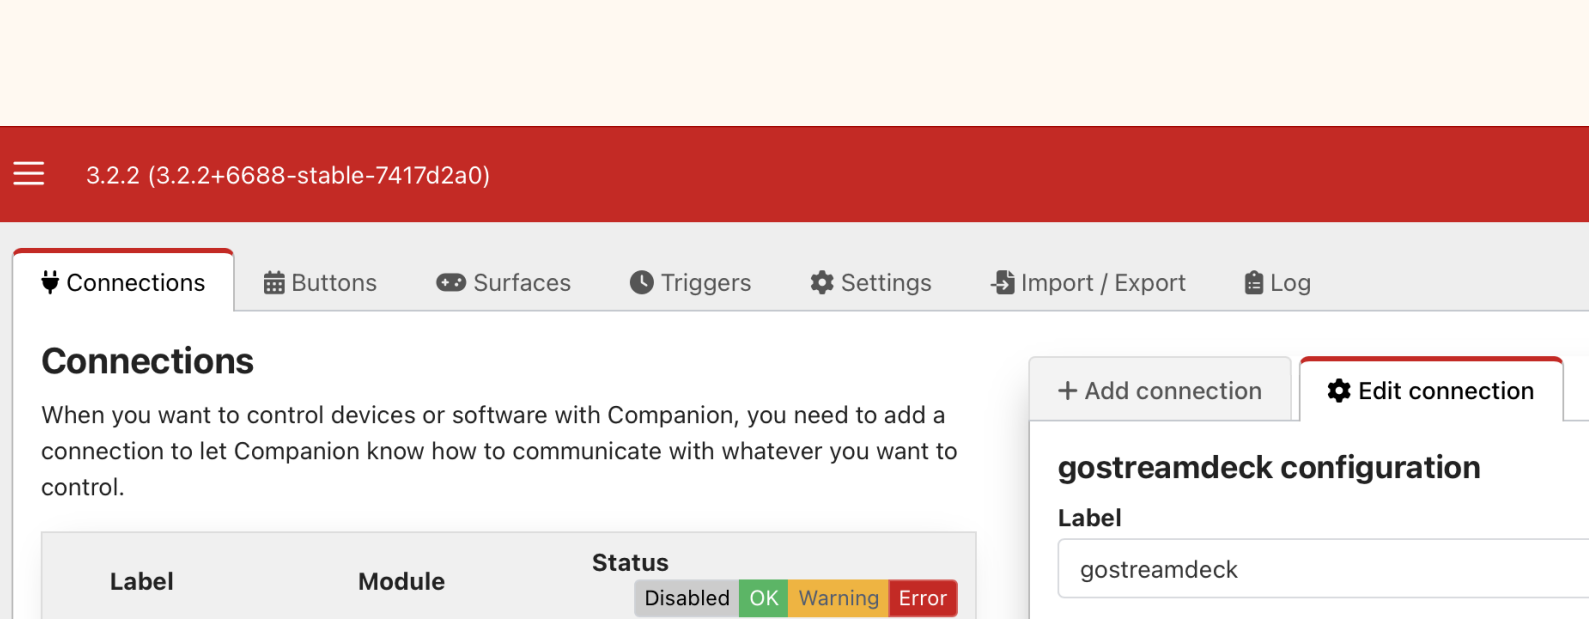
3.2.2 (3.2.2+6688-stable-7417d2a0)

Connections
Buttons
Surfaces
Triggers
Settings
Import / Export
Log

Connections

When you want to control devices or software with Companion, you need to add a connection to let Companion know how to communicate with whatever you want to control.

| Label | Module | Status Disabled OK Warning Error |
|---|---|---|

+ Add connection
Edit connection

gostreamdeck configuration

Label

gostreamdeck